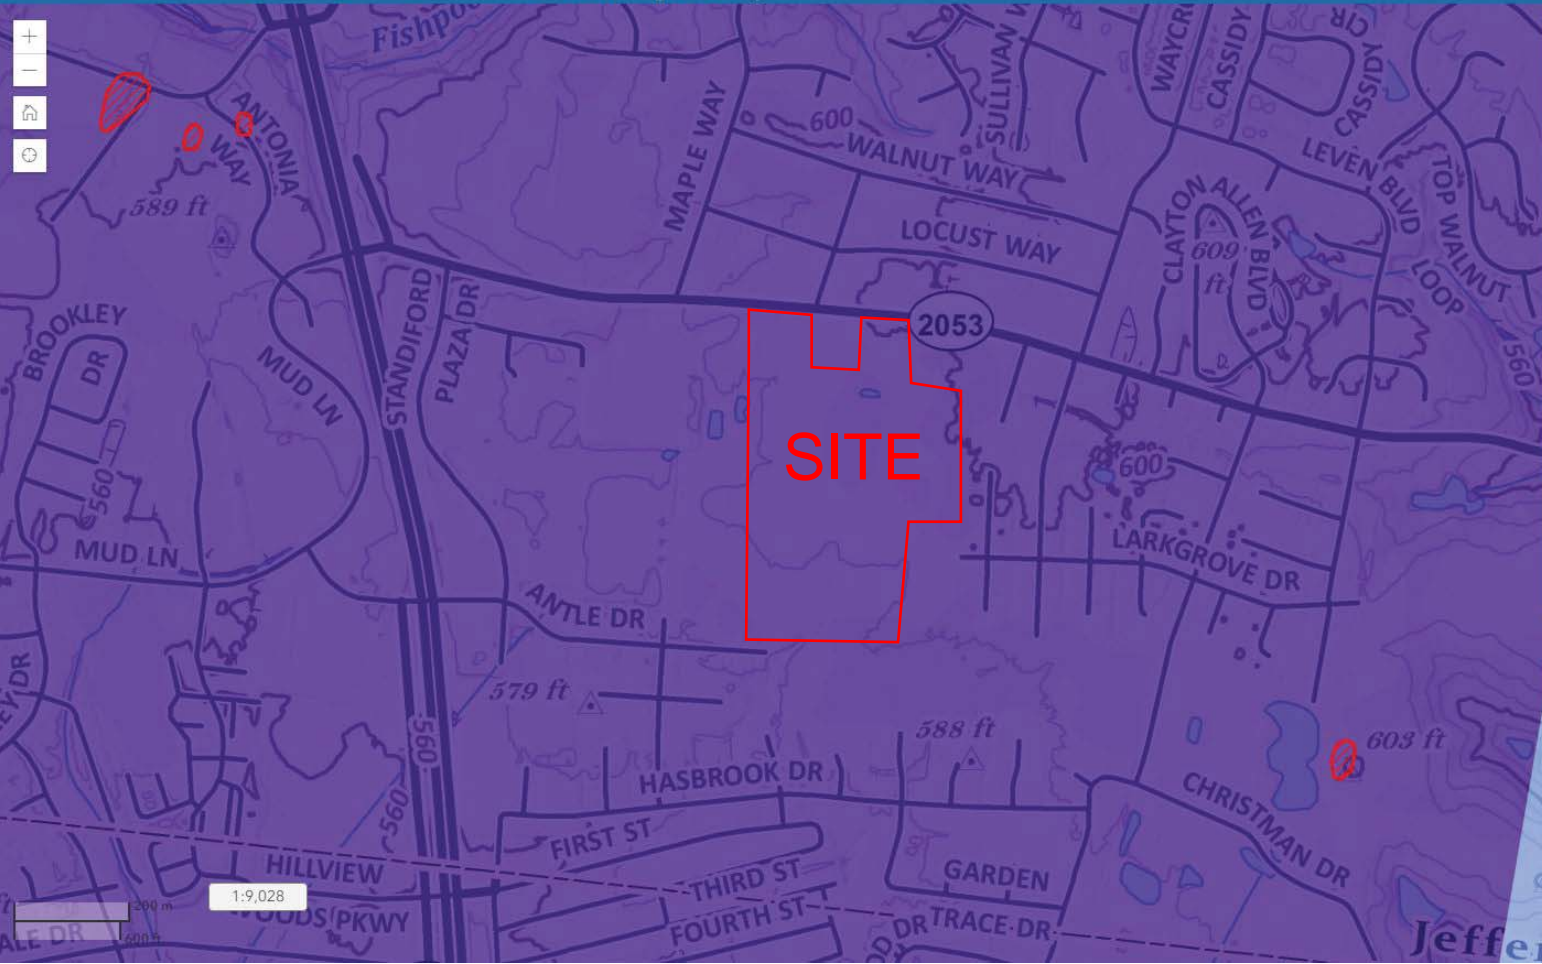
+
−
Fishpo
ANTONIA WAY
589 ft
MAPLE WAY
600
WALNUT WAY
SULLIVAN W
WAYCR
CASSIDY
CASSIDY CIR
LEVEN BLVD
TOP WALNUT LOOP
CLAYTON ALLEN BLVD
609 ft
LOCUST WAY
2053
BROOKLEY DR
MUD LN
STANDIFORD
PLAZA DR
560
SITE
600
LARKGROVE DR
MUD LN
ANTLE DR
579 ft
560
588 ft
603 ft
HASBROOK DR
CHRISTMAN DR
FIRST ST
560
HILLVIEW
GARDEN
THIRD ST
1:9,028
WOODS PKWY
FOURTH ST
DR TRACE DR
200 m
600 ft
DR
Jeffe